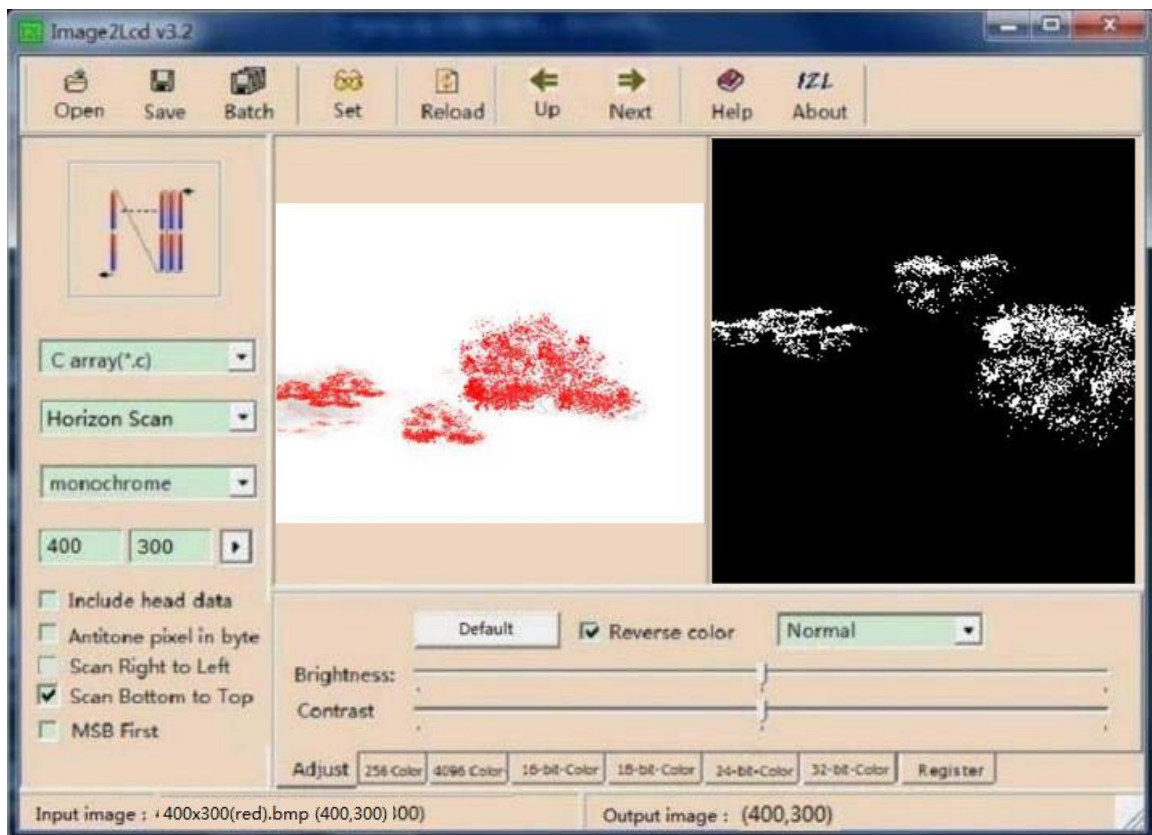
Image2Lcd v3.2

Open Save Batch Set Reload Up Next Help About

C array(*.c)

Horizon Scan

monochrome

400 300

Include head data

Antitone pixel in byte

Scan Right to Left

Scan Bottom to Top

MSB First

Default

Reverse color

Normal

Brightness:

Contrast

Adjust 256 Color 4096 Color 16-bit-Color 18-bit-Color 24-bit-Color 32-bit-Color Register

Input image : 400x300(red).bmp (400,300) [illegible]00)

Output image : (400,300)